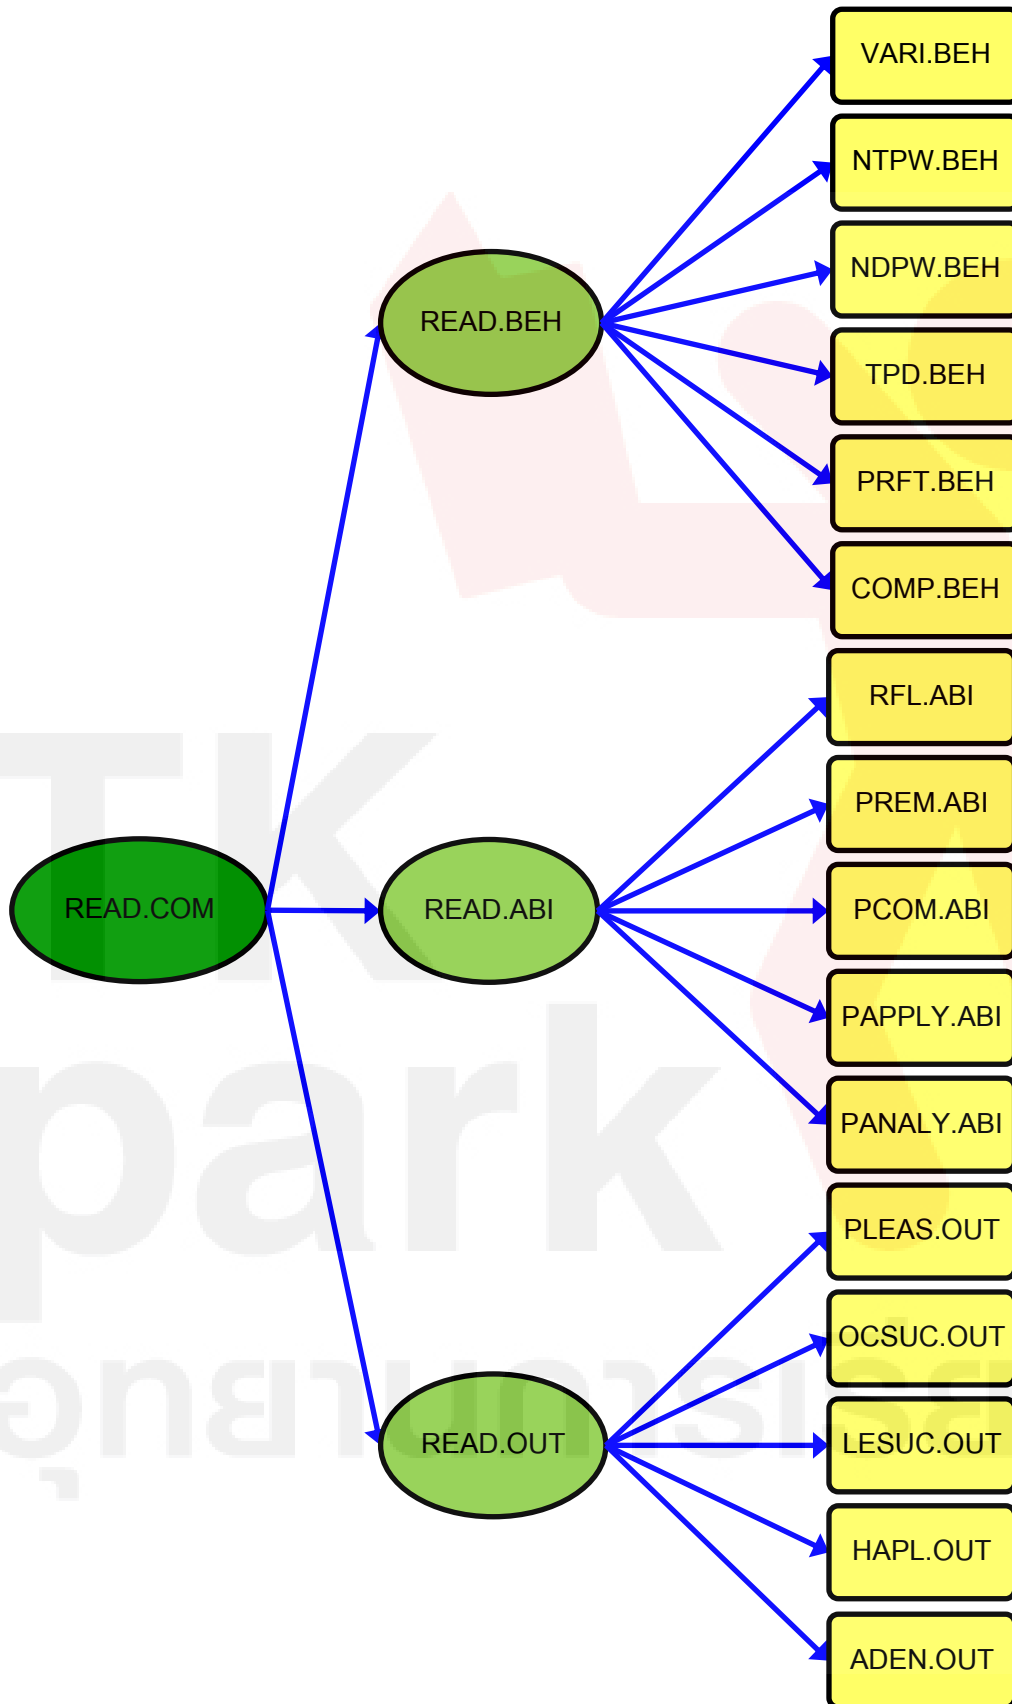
VARI.BEH
NTPW.BEH
NDPW.BEH
READ.BEH
TPD.BEH
PRFT.BEH
COMP.BEH
RFL.ABI
PREM.ABI
READ.COM
READ.ABI
PCOM.ABI
PAPPLY.ABI
PANALY.ABI
PLEAS.OUT
OCSUC.OUT
READ.OUT
LESUC.OUT
HAPL.OUT
ADEN.OUT

TK park
อุทยานการเรียนรู้